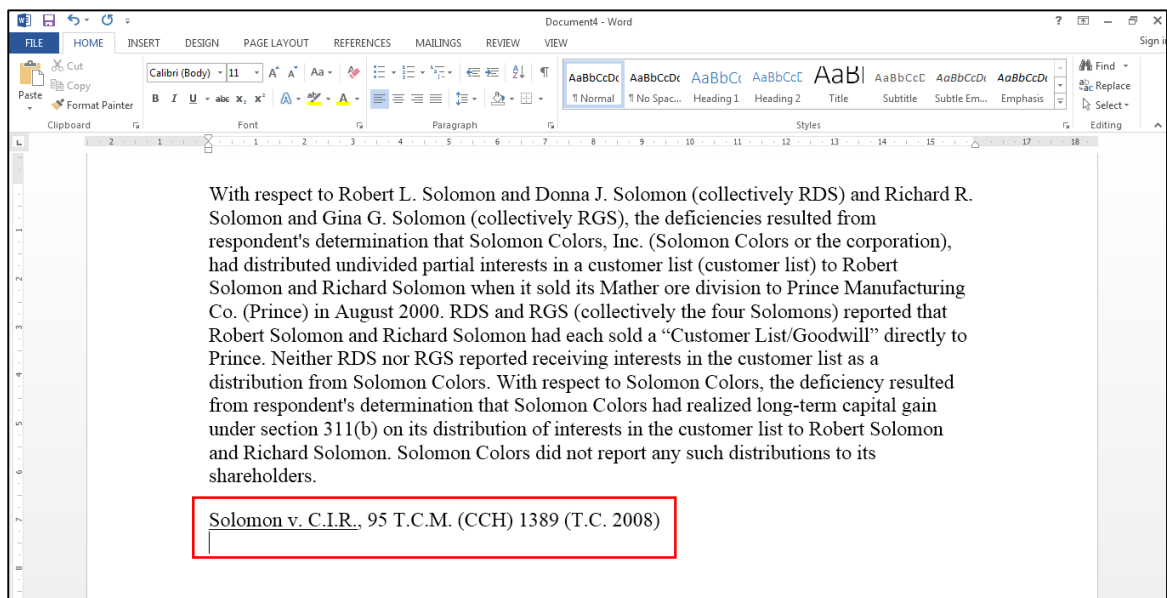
Document4 - Word

? – ×

FILE HOME INSERT DESIGN PAGE LAYOUT REFERENCES MAILINGS REVIEW VIEW Sign i

Cut
Copy
Paste
Format Painter
Clipboard

Calibri (Body) 11
Font

Paragraph

AaBbCcDc ¶ Normal
AaBbCcDc ¶ No Spac...
AaBbCc Heading 1
AaBbCcD Heading 2
AaBl Title
AaBbCcD Subtitle
AaBbCcDi Subtle Em...
AaBbCcDi Emphasis
Styles

Find
Replace
Select
Editing

With respect to Robert L. Solomon and Donna J. Solomon (collectively RDS) and Richard R. Solomon and Gina G. Solomon (collectively RGS), the deficiencies resulted from respondent's determination that Solomon Colors, Inc. (Solomon Colors or the corporation), had distributed undivided partial interests in a customer list (customer list) to Robert Solomon and Richard Solomon when it sold its Mather ore division to Prince Manufacturing Co. (Prince) in August 2000. RDS and RGS (collectively the four Solomons) reported that Robert Solomon and Richard Solomon had each sold a “Customer List/Goodwill” directly to Prince. Neither RDS nor RGS reported receiving interests in the customer list as a distribution from Solomon Colors. With respect to Solomon Colors, the deficiency resulted from respondent's determination that Solomon Colors had realized long-term capital gain under section 311(b) on its distribution of interests in the customer list to Robert Solomon and Richard Solomon. Solomon Colors did not report any such distributions to its shareholders.

Solomon v. C.I.R., 95 T.C.M. (CCH) 1389 (T.C. 2008)